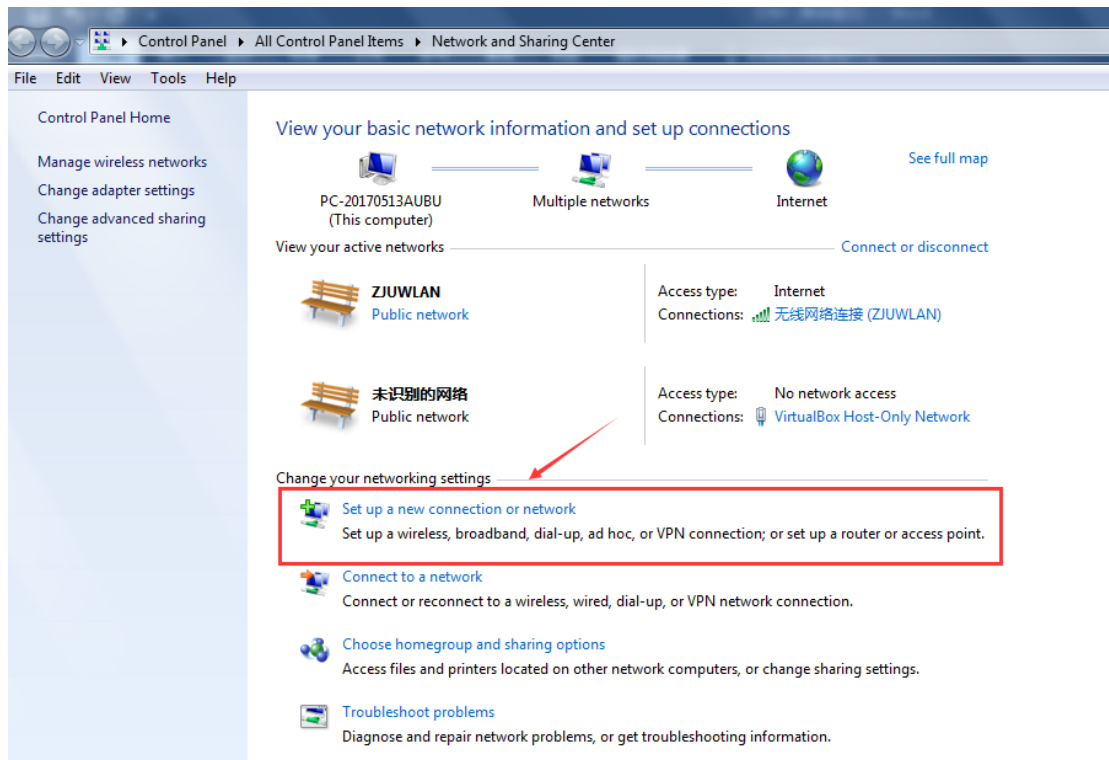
Control Panel ▸ All Control Panel Items ▸ Network and Sharing Center

File Edit View Tools Help

Control Panel Home

Manage wireless networks
Change adapter settings
Change advanced sharing settings

View your basic network information and set up connections

See full map

PC-20170513AUBU
(This computer)

Multiple networks

Internet

View your active networks

Connect or disconnect

ZJUWLAN
Public network

Access type: Internet
Connections: 无线网络连接 (ZJUWLAN)

未识别的网络
Public network

Access type: No network access
Connections: VirtualBox Host-Only Network

Change your networking settings

Set up a new connection or network
Set up a wireless, broadband, dial-up, ad hoc, or VPN connection; or set up a router or access point.

Connect to a network
Connect or reconnect to a wireless, wired, dial-up, or VPN network connection.

Choose homegroup and sharing options
Access files and printers located on other network computers, or change sharing settings.

Troubleshoot problems
Diagnose and repair network problems, or get troubleshooting information.